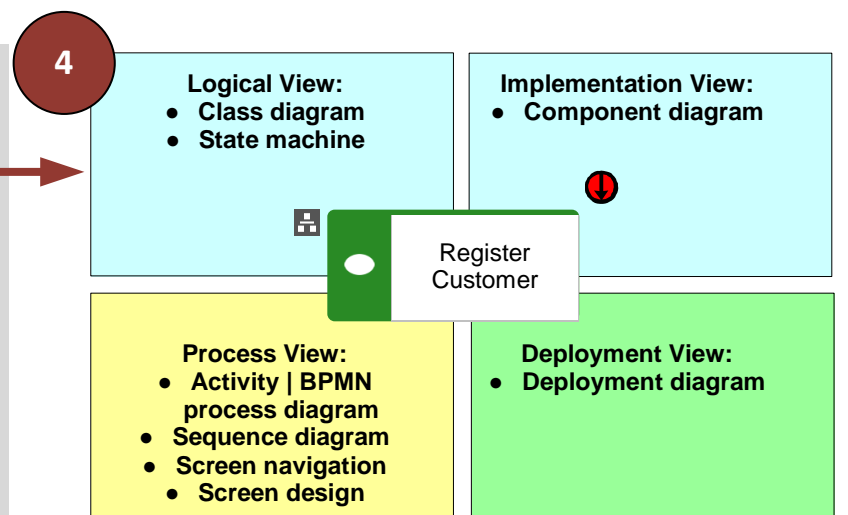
4

Logical View:
- Class diagram
- State machine

Implementation View:
- Component diagram

Register Customer

Process View:
- Activity | BPMN process diagram
- Sequence diagram
- Screen navigation
- Screen design

Deployment View:
- Deployment diagram